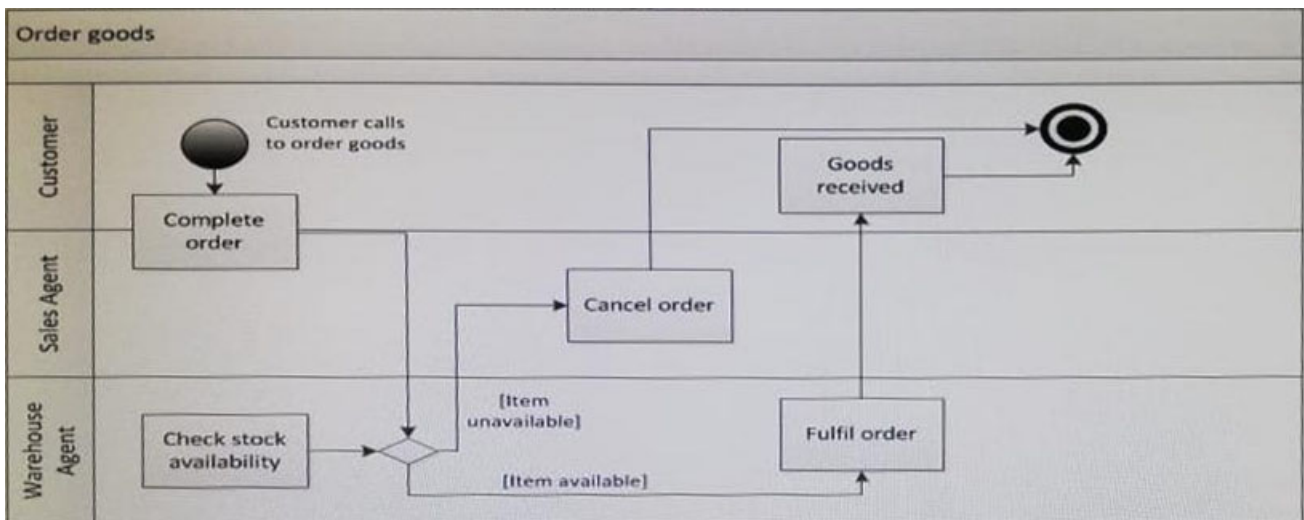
Order goods

Customer

Sales Agent

Warehouse Agent

Customer calls to order goods

Complete order

Goods received

Cancel order

[Item unavailable]

Check stock availability

Fulfil order

[Item available]